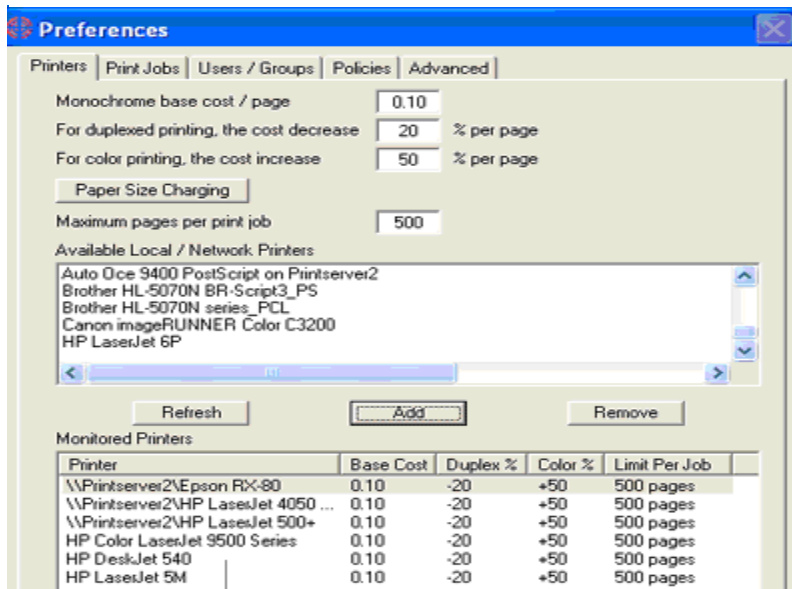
Preferences

Printers | Print Jobs | Users / Groups | Policies | Advanced

Monochrome base cost / page 0.10

For duplexed printing, the cost decrease 20 % per page

For color printing, the cost increase 50 % per page

Paper Size Charging

Maximum pages per print job 500

Available Local / Network Printers

Auto Oce 9400 PostScript on Printserver2
Brother HL-5070N BR-Script3_PS
Brother HL-5070N series_PCL
Canon imageRUNNER Color C3200
HP LaserJet 6P

Refresh Add Remove

Monitored Printers

| Printer | Base Cost | Duplex % | Color % | Limit Per Job |
|---|---|---|---|---|
| \\Printserver2\Epson RX-80 | 0.10 | -20 | +50 | 500 pages |
| \\Printserver2\HP LaserJet 4050 ... | 0.10 | -20 | +50 | 500 pages |
| \\Printserver2\HP LaserJet 500+ | 0.10 | -20 | +50 | 500 pages |
| HP Color LaserJet 9500 Series | 0.10 | -20 | +50 | 500 pages |
| HP DeskJet 540 | 0.10 | -20 | +50 | 500 pages |
| HP LaserJet 5M | 0.10 | -20 | +50 | 500 pages |